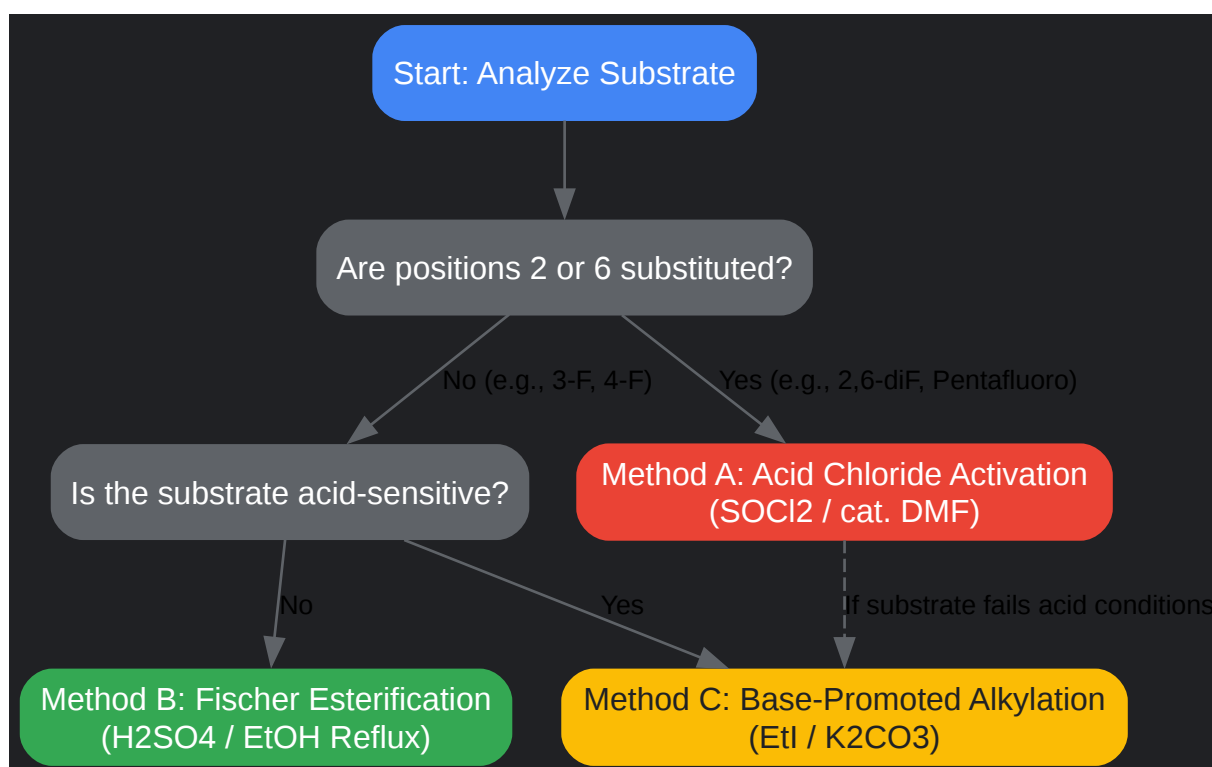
Start: Analyze Substrate

Are positions 2 or 6 substituted?

No (e.g., 3-F, 4-F)

Yes (e.g., 2,6-diF, Pentafluoro)

Is the substrate acid-sensitive?

Method A: Acid Chloride Activation (SOCl2 / cat. DMF)

No

Yes

If substrate fails acid conditions

Method B: Fischer Esterification (H2SO4 / EtOH Reflux)

Method C: Base-Promoted Alkylation (EtI / K2CO3)